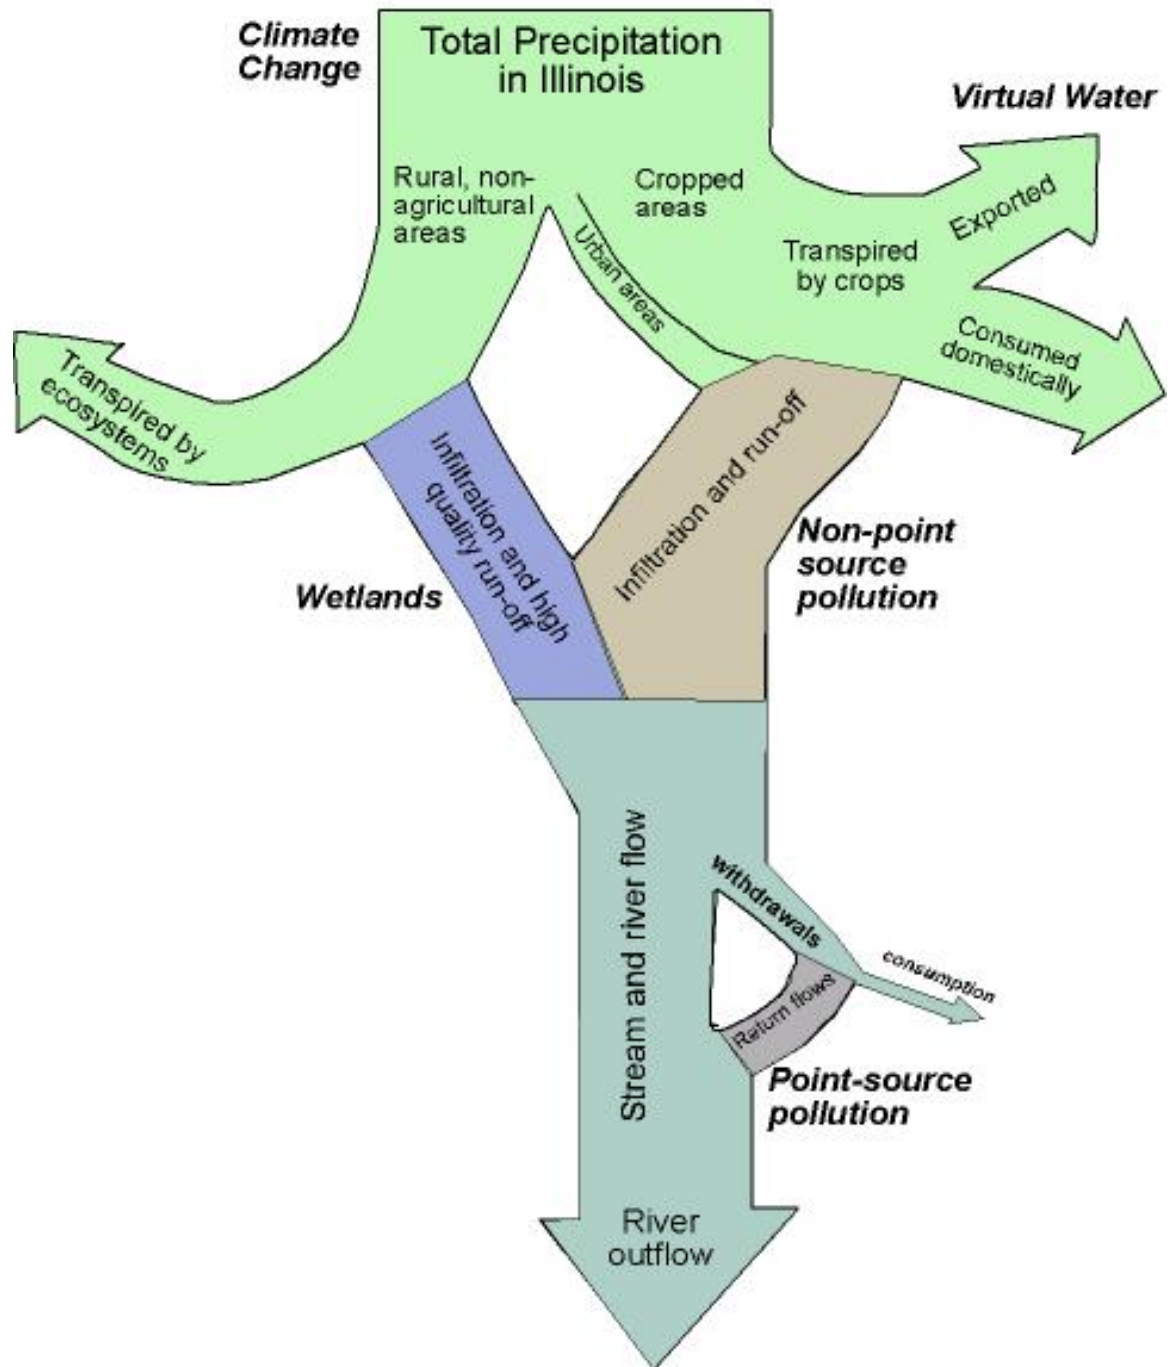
Climate Change

Total Precipitation in Illinois

Virtual Water

Rural, non-agricultural areas

Cropped areas

Urban areas

Transpired by crops

Exported

Consumed domestically

Transpired by ecosystems

Infiltration and high quality run-off

Infiltration and run-off

Non-point source pollution

Wetlands

Stream and river flow

withdrawals

consumption

Return flows

Point-source pollution

River outflow